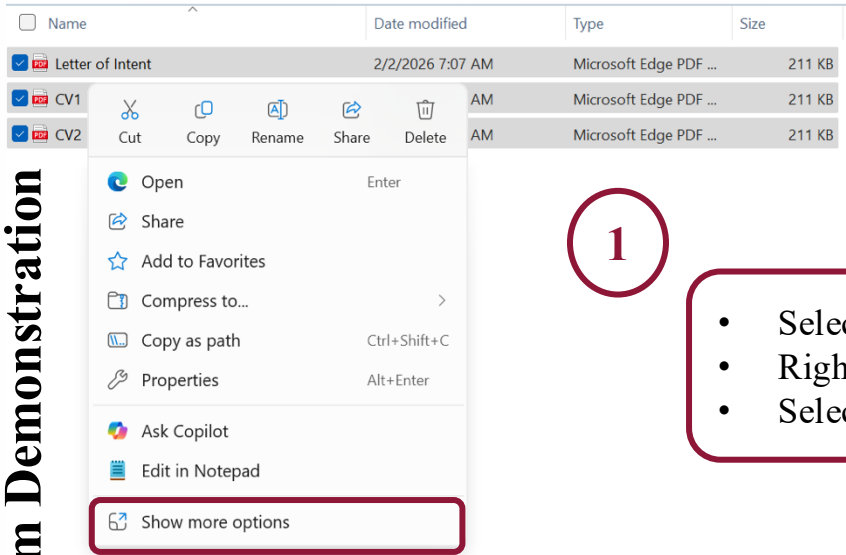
| Name | Date modified | Type | Size |
|---|---|---|---|
| Letter of Intent | 2/2/2026 7:07 AM | Microsoft Edge PDF ... | 211 KB |
| CV1 | AM | Microsoft Edge PDF ... | 211 KB |
| CV2 | AM | Microsoft Edge PDF ... | 211 KB |

Cut Copy Rename Share Delete

Open Enter
Share
Add to Favorites
Compress to...
Copy as path Ctrl+Shift+C
Properties Alt+Enter
Ask Copilot
Edit in Notepad
Show more options

m Demonstration

1

• Selec
• Righ
• Selec